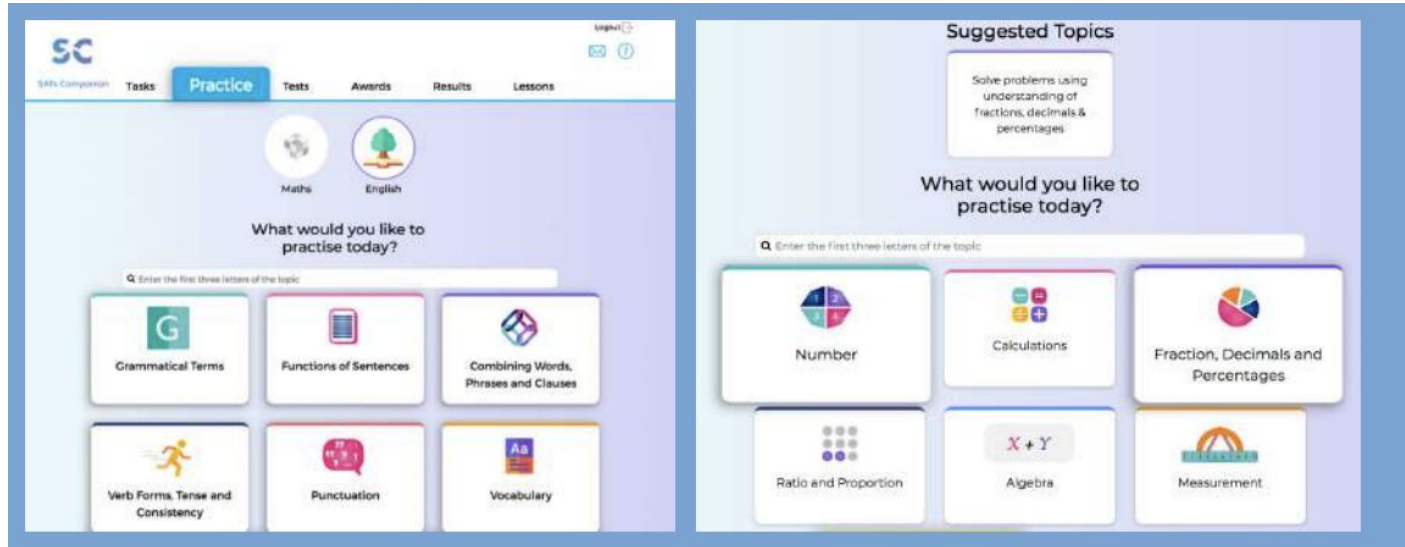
SC
SATs Companion
Logout
Tasks
Practice
Tests
Awards
Results
Lessons

Maths
English

What would you like to practise today?

Enter the first three letters of the topic

G
Grammatical Terms

Functions of Sentences

Combining Words, Phrases and Clauses

Verb Forms, Tense and Consistency

Punctuation

Aa
Vocabulary

Suggested Topics

Solve problems using understanding of fractions, decimals & percentages

What would you like to practise today?

Enter the first three letters of the topic

1 2 3 4
Number

Calculations

Fraction, Decimals and Percentages

Ratio and Proportion

$X + Y$
Algebra

Measurement